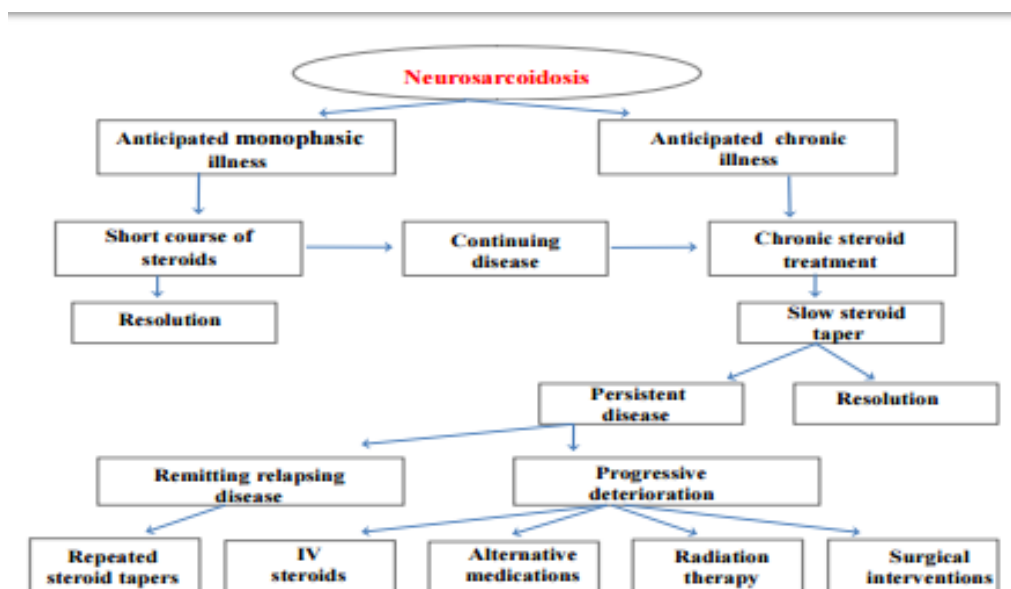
Neurosarcoidosis

Anticipated monophasic illness

Anticipated chronic illness

Short course of steroids

Continuing disease

Chronic steroid treatment

Resolution

Slow steroid taper

Persistent disease

Resolution

Remitting relapsing disease

Progressive deterioration

Repeated steroid tapers

IV steroids

Alternative medications

Radiation therapy

Surgical interventions